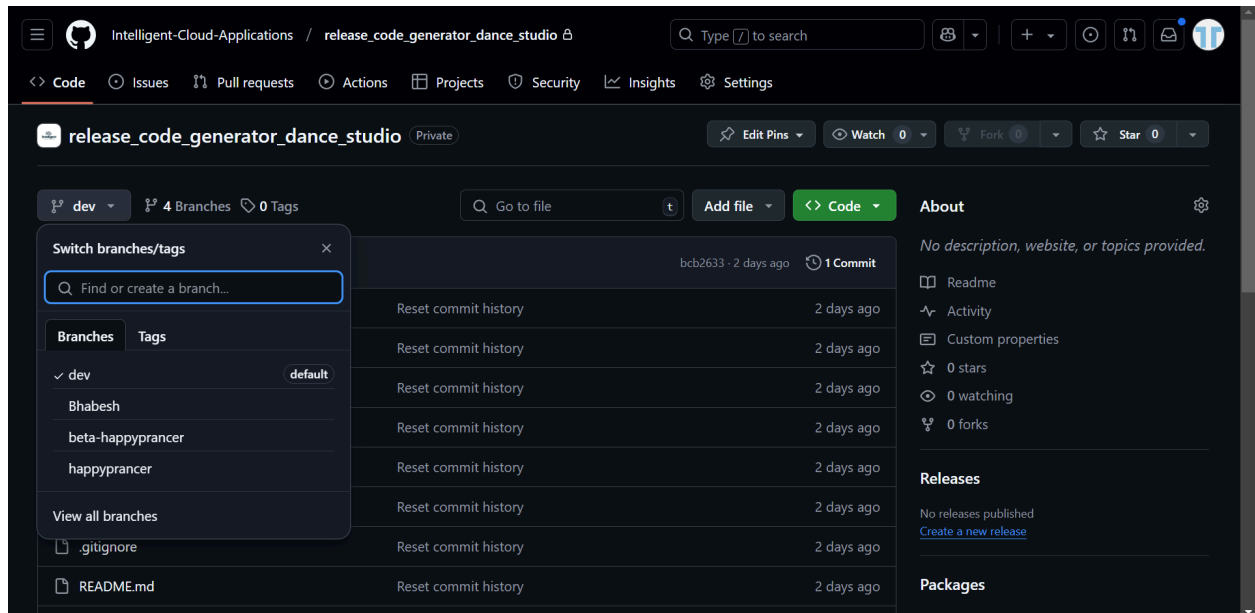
Intelligent-Cloud-Applications / release_code_generator_dance_studio

Type / to search

Code Issues Pull requests Actions Projects Security Insights Settings

release_code_generator_dance_studio Private

Edit Pins Watch 0 Fork 0 Star 0

dev 4 Branches 0 Tags

Go to file t Add file Code

Switch branches/tags

Find or create a branch...

Branches Tags

dev default

Bhabesh

beta-happyprancer

happyprancer

View all branches

bcb2633 · 2 days ago 1 Commit

| | Reset commit history | 2 days ago |
|---|---|---|
| | Reset commit history | 2 days ago |
| | Reset commit history | 2 days ago |
| | Reset commit history | 2 days ago |
| | Reset commit history | 2 days ago |
| | Reset commit history | 2 days ago |
| .gitignore | Reset commit history | 2 days ago |
| README.md | Reset commit history | 2 days ago |

About

No description, website, or topics provided.

Readme

Activity

Custom properties

0 stars

0 watching

0 forks

Releases

No releases published

Create a new release

Packages